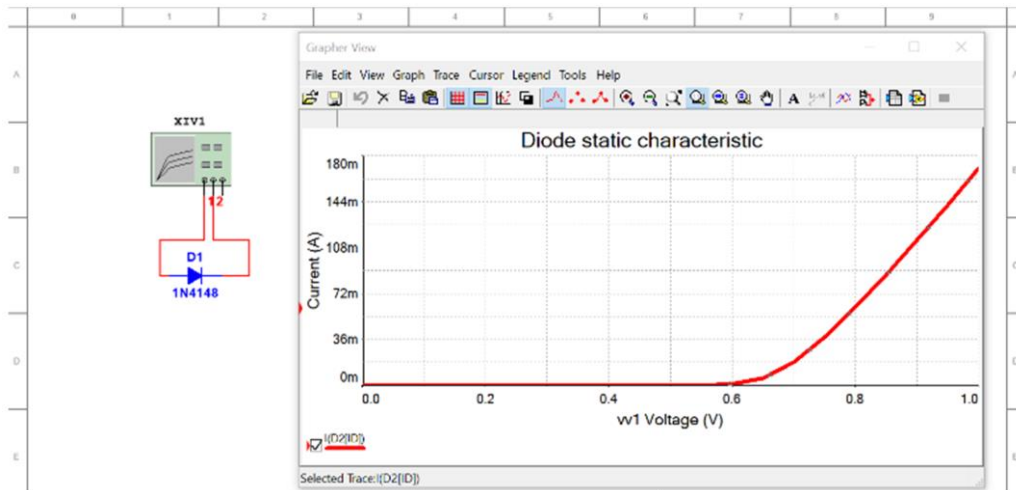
0 1 2 3 4 5 6 7 8 9

A

B

C

D

E

XIV1

1 2

D1

1N4148

Grapher View

File Edit View Graph Trace Cursor Legend Tools Help

Diode static characteristic

180m

144m

108m

72m

36m

0m

Current (A)

0.0 0.2 0.4 0.6 0.8 1.0

vv1 Voltage (V)

I(D2[ID])

Selected Trace:I(D2[ID])